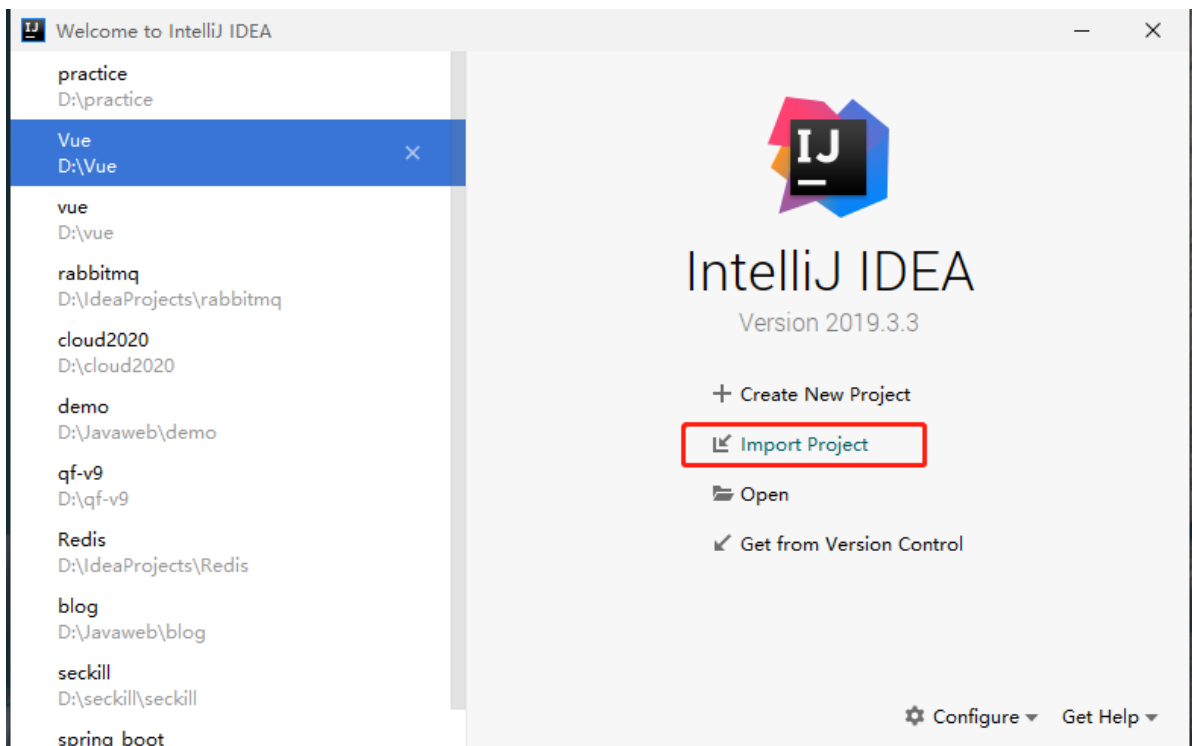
IJ Welcome to IntelliJ IDEA

practice
D:\practice

Vue
D:\Vue

vue
D:\vue

rabbitmq
D:\IdeaProjects\rabbitmq

cloud2020
D:\cloud2020

demo
D:\Javaweb\demo

qf-v9
D:\qf-v9

Redis
D:\IdeaProjects\Redis

blog
D:\Javaweb\blog

seckill
D:\seckill\seckill

spring boot

IJ

IntelliJ IDEA
Version 2019.3.3

+ Create New Project
Import Project
Open
Get from Version Control

Configure
Get Help